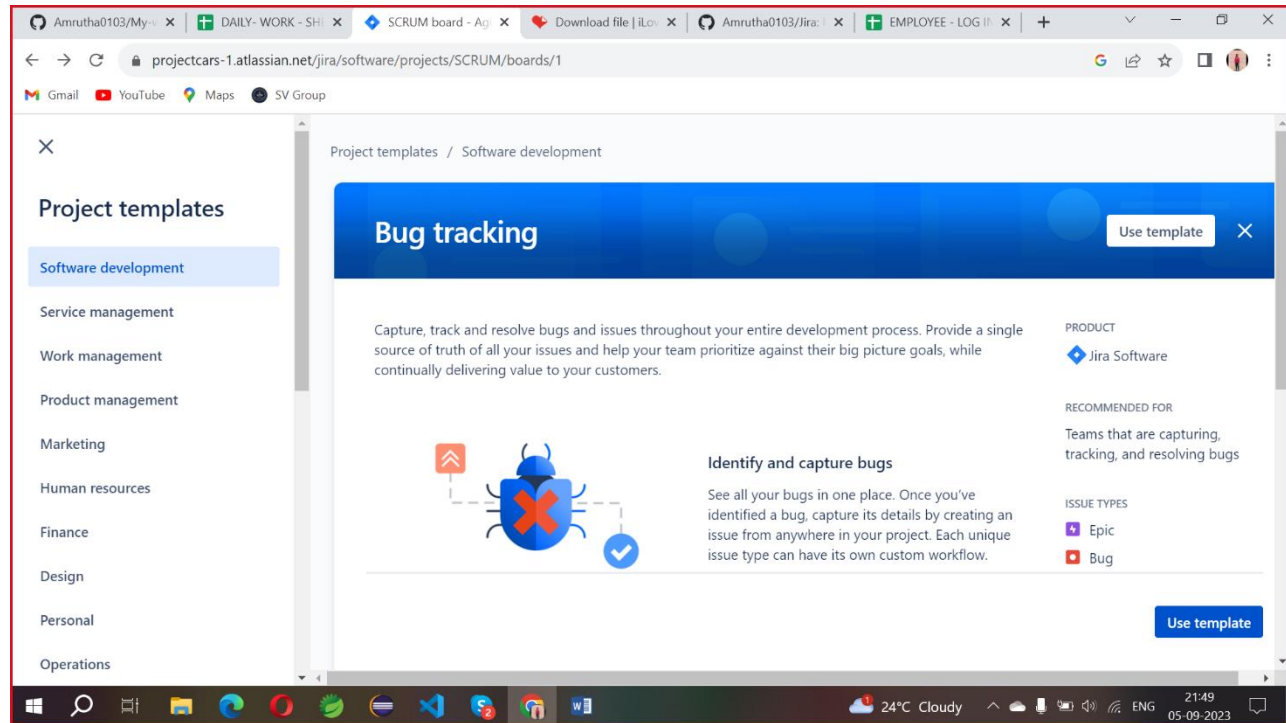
Amrutha0103/My-v ×
DAILY- WORK - SH ×
SCRUM board - Ag ×
Download file | iLov ×
Amrutha0103/Jira: ×
EMPLOYEE - LOG IN ×
+

projectcars-1.atlassian.net/jira/software/projects/SCRUM/boards/1

Gmail YouTube Maps SV Group

×

Project templates

Software development
Service management
Work management
Product management
Marketing
Human resources
Finance
Design
Personal
Operations

Project templates / Software development

Bug tracking

Use template ×

Capture, track and resolve bugs and issues throughout your entire development process. Provide a single source of truth of all your issues and help your team prioritize against their big picture goals, while continually delivering value to your customers.

Identify and capture bugs

See all your bugs in one place. Once you've identified a bug, capture its details by creating an issue from anywhere in your project. Each unique issue type can have its own custom workflow.

PRODUCT
Jira Software

RECOMMENDED FOR
Teams that are capturing, tracking, and resolving bugs

ISSUE TYPES
Epic
Bug

Use template

24°C Cloudy ENG 21:49 05-09-2023